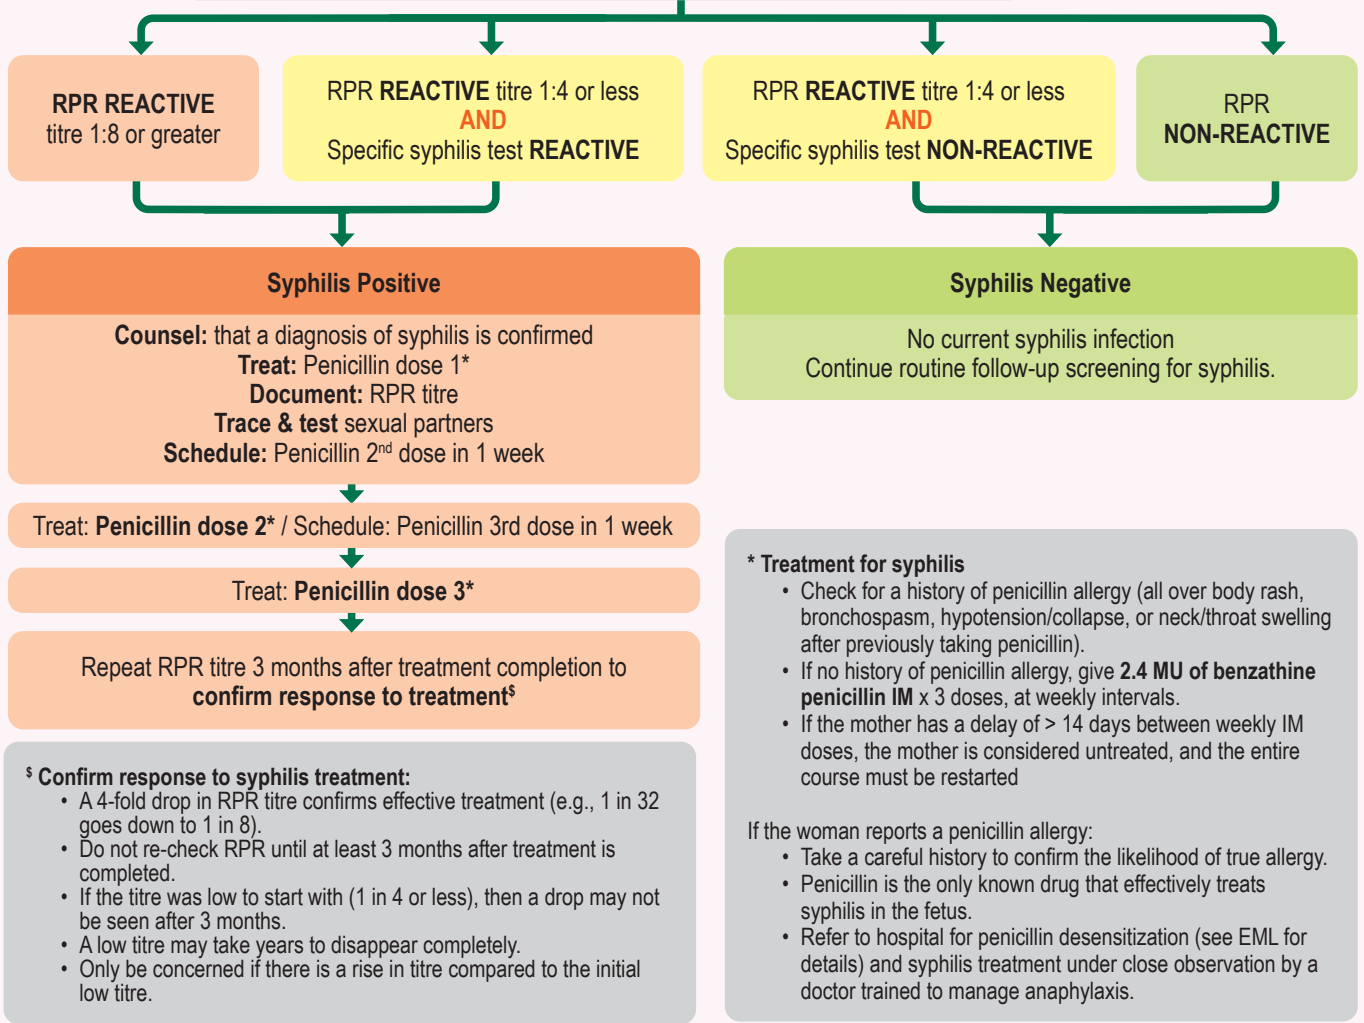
RPR REACTIVE
titre 1:8 or greater

RPR REACTIVE titre 1:4 or less
AND
Specific syphilis test REACTIVE

RPR REACTIVE titre 1:4 or less
AND
Specific syphilis test NON-REACTIVE

RPR
NON-REACTIVE

Syphilis Positive

Counsel: that a diagnosis of syphilis is confirmed
Treat: Penicillin dose 1*
Document: RPR titre
Trace & test sexual partners
Schedule: Penicillin 2$^{nd}$ dose in 1 week

Treat: Penicillin dose 2* / Schedule: Penicillin 3rd dose in 1 week

Treat: Penicillin dose 3*

Repeat RPR titre 3 months after treatment completion to confirm response to treatment$^{\$}$

$^{\$}$ Confirm response to syphilis treatment:
• A 4-fold drop in RPR titre confirms effective treatment (e.g., 1 in 32 goes down to 1 in 8).
• Do not re-check RPR until at least 3 months after treatment is completed.
• If the titre was low to start with (1 in 4 or less), then a drop may not be seen after 3 months.
• A low titre may take years to disappear completely.
• Only be concerned if there is a rise in titre compared to the initial low titre.

Syphilis Negative

No current syphilis infection
Continue routine follow-up screening for syphilis.

* Treatment for syphilis
• Check for a history of penicillin allergy (all over body rash, bronchospasm, hypotension/collapse, or neck/throat swelling after previously taking penicillin).
• If no history of penicillin allergy, give 2.4 MU of benzathine penicillin IM x 3 doses, at weekly intervals.
• If the mother has a delay of > 14 days between weekly IM doses, the mother is considered untreated, and the entire course must be restarted

If the woman reports a penicillin allergy:
• Take a careful history to confirm the likelihood of true allergy.
• Penicillin is the only known drug that effectively treats syphilis in the fetus.
• Refer to hospital for penicillin desensitization (see EML for details) and syphilis treatment under close observation by a doctor trained to manage anaphylaxis.